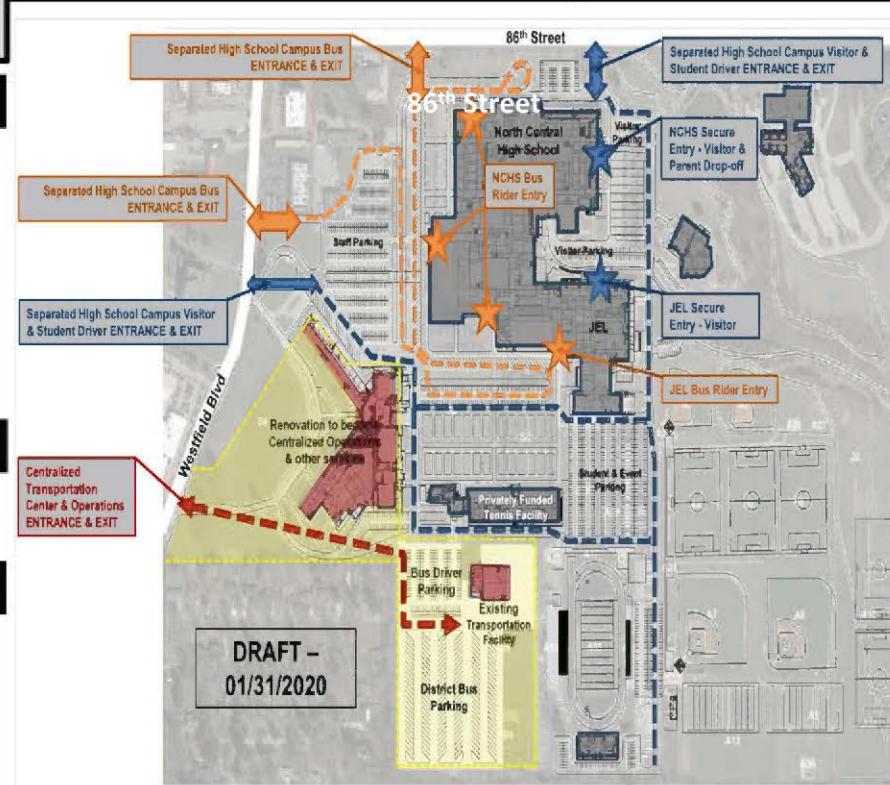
86th Street

Separated High School Campus Bus ENTRANCE & EXIT

Separated High School Campus Visitor & Student Driver ENTRANCE & EXIT

86th Street

North Central High School

Visitor Parking

NCHS Secure Entry - Visitor & Parent Drop-off

NCHS Bus Rider Entry

Separated High School Campus Bus ENTRANCE & EXIT

Staff Parking

Visitor Parking

Separated High School Campus Visitor & Student Driver ENTRANCE & EXIT

JEL

JEL Secure Entry - Visitor

JEL Bus Rider Entry

Westfield Blvd

Renovation to become Centralized Operations & other services

Centralized Transportation Center & Operations ENTRANCE & EXIT

Privately Funded Tennis Facility

Student & Event Parking

Bus Driver Parking

Existing Transportation Facility

DRAFT – 01/31/2020

District Bus Parking